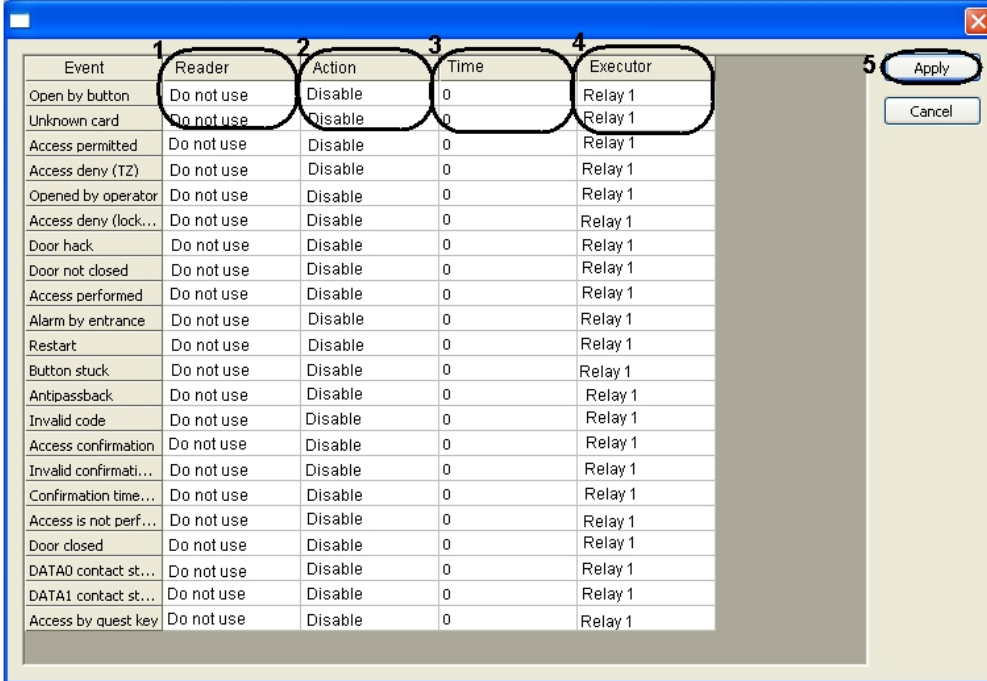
1 2 3 4 5

| Event | Reader | Action | Time | Executor |
|---|---|---|---|---|
| Open by button | Do not use | Disable | 0 | Relay 1 |
| Unknown card | Do not use | Disable | 0 | Relay 1 |
| Access permitted | Do not use | Disable | 0 | Relay 1 |
| Access deny (TZ) | Do not use | Disable | 0 | Relay 1 |
| Opened by operator | Do not use | Disable | 0 | Relay 1 |
| Access deny (lock... | Do not use | Disable | 0 | Relay 1 |
| Door hack | Do not use | Disable | 0 | Relay 1 |
| Door not closed | Do not use | Disable | 0 | Relay 1 |
| Access performed | Do not use | Disable | 0 | Relay 1 |
| Alarm by entrance | Do not use | Disable | 0 | Relay 1 |
| Restart | Do not use | Disable | 0 | Relay 1 |
| Button stuck | Do not use | Disable | 0 | Relay 1 |
| Antipassback | Do not use | Disable | 0 | Relay 1 |
| Invalid code | Do not use | Disable | 0 | Relay 1 |
| Access confirmation | Do not use | Disable | 0 | Relay 1 |
| Invalid confirmati... | Do not use | Disable | 0 | Relay 1 |
| Confirmation time... | Do not use | Disable | 0 | Relay 1 |
| Access is not perf... | Do not use | Disable | 0 | Relay 1 |
| Door closed | Do not use | Disable | 0 | Relay 1 |
| DATA0 contact st... | Do not use | Disable | 0 | Relay 1 |
| DATA1 contact st... | Do not use | Disable | 0 | Relay 1 |
| Access by guest key | Do not use | Disable | 0 | Relay 1 |

Apply
Cancel